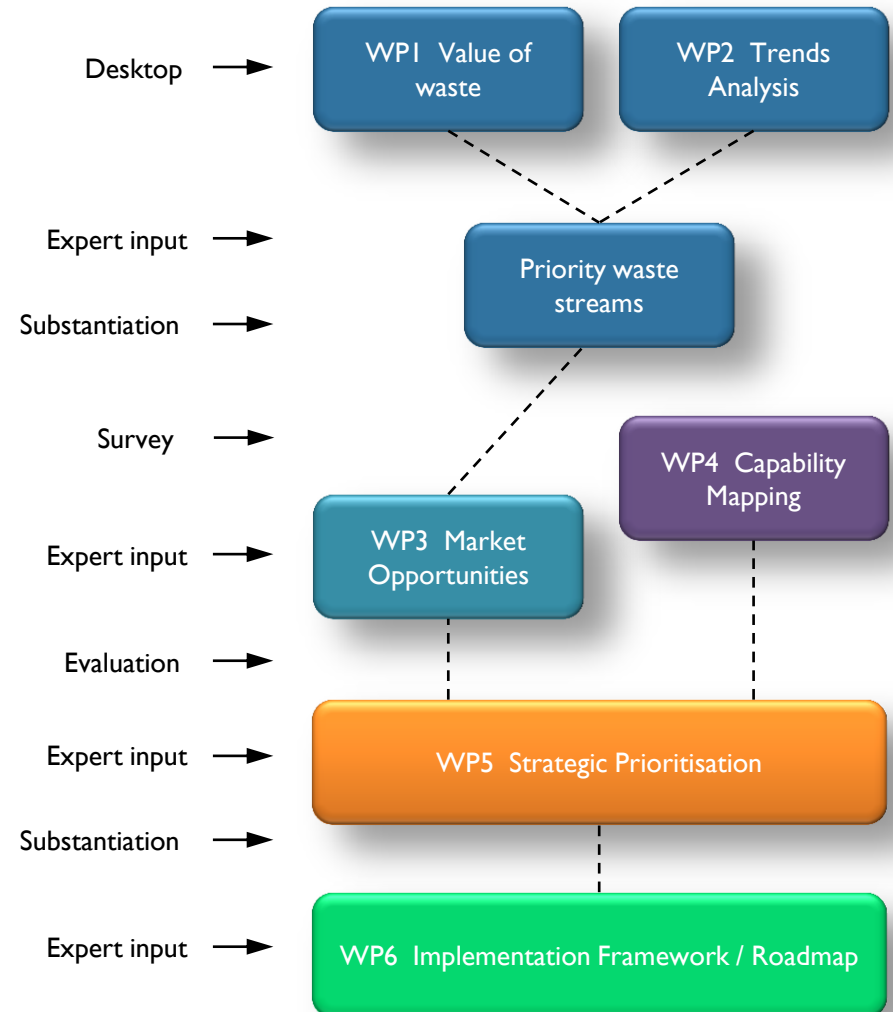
Desktop

WP1 Value of waste

WP2 Trends Analysis

Expert input

Substantiation

Priority waste streams

Survey

WP4 Capability Mapping

Expert input

WP3 Market Opportunities

Evaluation

Expert input

WP5 Strategic Prioritisation

Substantiation

Expert input

WP6 Implementation Framework / Roadmap